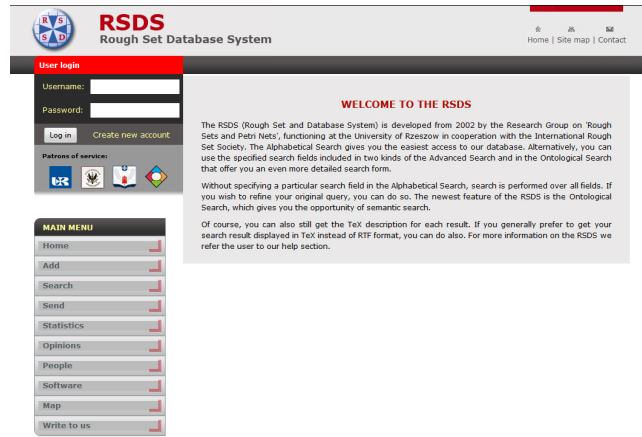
R S S D

RSDS
Rough Set Database System

Home | Site map | Contact

User login
Username:
Password:
Log in
Create new account
Patrons of service:

MAIN MENU
Home
Add
Search
Send
Statistics
Opinions
People
Software
Map
Write to us

WELCOME TO THE RSDS

The RSDS (Rough Set and Database System) is developed from 2002 by the Research Group on 'Rough Sets and Petri Nets', functioning at the University of Rzeszow in cooperation with the International Rough Set Society. The Alphabetical Search gives you the easiest access to our database. Alternatively, you can use the specified search fields included in two kinds of the Advanced Search and in the Ontological Search that offer you an even more detailed search form.

Without specifying a particular search field in the Alphabetical Search, search is performed over all fields. If you wish to refine your original query, you can do so. The newest feature of the RSDS is the Ontological Search, which gives you the opportunity of semantic search.

Of course, you can also still get the TeX description for each result. If you generally prefer to get your search result displayed in TeX instead of RTF format, you can do also. For more information on the RSDS we refer the user to our help section.